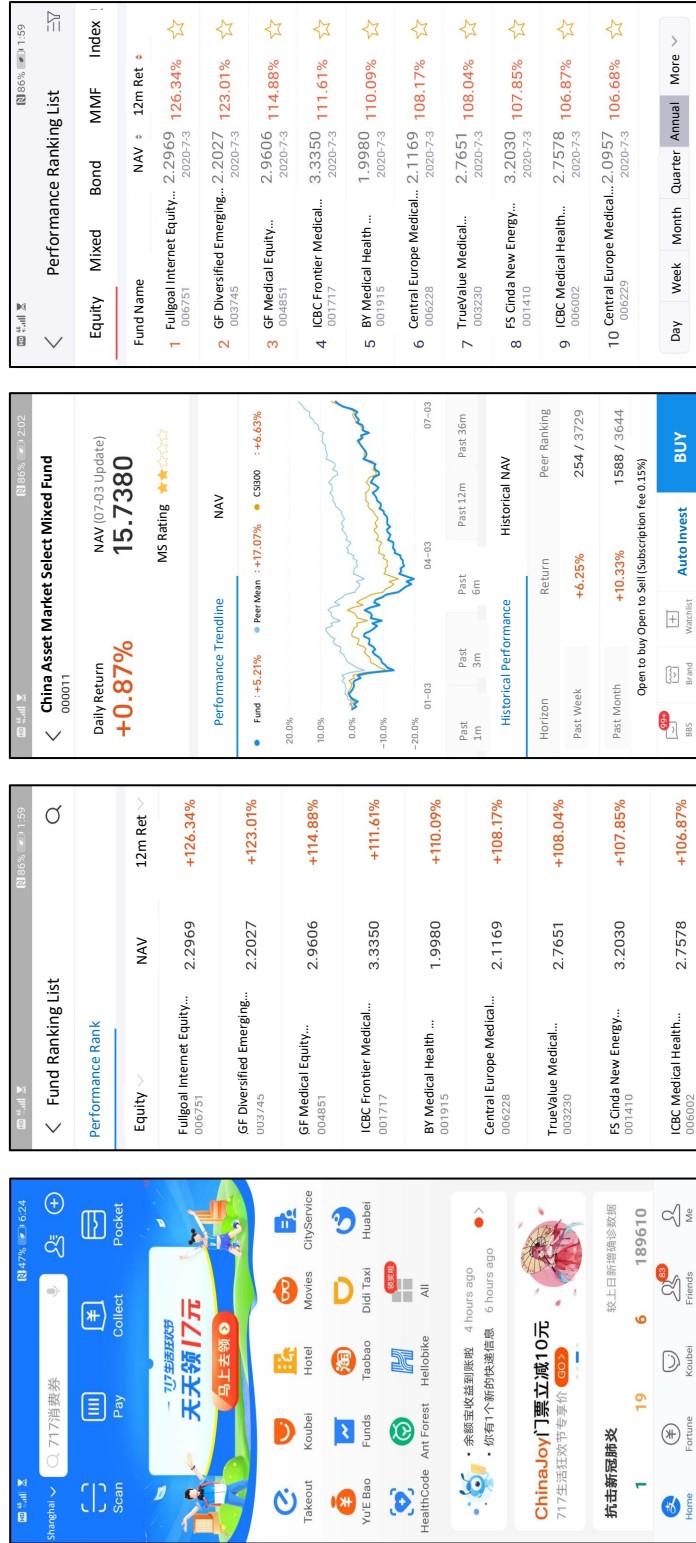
Shanghai 717消费券 47% 6:24

Scan Pay Collect Pocket

717生活狂欢节 天天领17元 马上去领

Takeout Koubei Hotel Movies CityService
YuE Bao Funds Taobao Didi Taxi Huabei
HealthCode Ant Forest Hellobike All

• 余额宝收益到账啦 4 hours ago
• 你有1个新的快递信息 6 hours ago

ChinaJoy门票立减10元
717生活狂欢节专享价 GO

抗击新冠肺炎 较上日新增确诊数据
1 19 6 189610

Home Fortune Koubei Friends Me

86% 1:59
Fund Ranking List
Performance Rank
Equity NAV 12m Ret

| Fund | NAV | 12m Ret |
|---|---|---|
| Fullgoal Internet Equity... 006751 | 2.2969 | +126.34% |
| GF Diversified Emerging... 003745 | 2.2027 | +123.01% |
| GF Medical Equity... 004851 | 2.9606 | +114.88% |
| ICBC Frontier Medical... 001717 | 3.3350 | +111.61% |
| BY Medical Health ... 001915 | 1.9980 | +110.09% |
| Central Europe Medical... 006228 | 2.1169 | +108.17% |
| TrueValue Medical... 003230 | 2.7651 | +108.04% |
| FS Cinda New Energy... 001410 | 3.2030 | +107.85% |
| ICBC Medical Health... 006002 | 2.7578 | +106.87% |

86% 2:02
China Asset Market Select Mixed Fund
000011
Daily Return +0.87%
NAV (07-03 Update) 15.7380
MS Rating
Performance Trendline NAV
Fund : +5.21% Peer Mean : +17.07% CS300 : +6.63%
20.0% 10.0% 0.0% -10.0% -20.0%
01-03 04-03 07-03
Past 1m Past 3m Past 6m Past 12m Past 36m
Historical Performance Historical NAV

| Horizon | Return | Peer Ranking |
|---|---|---|
| Past Week | +6.25% | 254 / 3729 |
| Past Month | +10.33% | 1588 / 3644 |

Open to buy Open to Sell (Subscription fee 0.15%)
99+ BBS Brand Watchlist Auto Invest BUY

86% 1:59
Performance Ranking List
Equity Mixed Bond MMF Index
Fund Name NAV 12m Ret

| # | Fund Name | NAV | 12m Ret |
|---|---|---|---|
| 1 | Fullgoal Internet Equity... 006751 | 2.2969 2020-7-3 | 126.34% |
| 2 | GF Diversified Emerging... 003745 | 2.2027 2020-7-3 | 123.01% |
| 3 | GF Medical Equity... 004851 | 2.9606 2020-7-3 | 114.88% |
| 4 | ICBC Frontier Medical... 001717 | 3.3350 2020-7-3 | 111.61% |
| 5 | BY Medical Health ... 001915 | 1.9980 2020-7-3 | 110.09% |
| 6 | Central Europe Medical... 006228 | 2.1169 2020-7-3 | 108.17% |
| 7 | TrueValue Medical... 003230 | 2.7651 2020-7-3 | 108.04% |
| 8 | FS Cinda New Energy... 001410 | 3.2030 2020-7-3 | 107.85% |
| 9 | ICBC Medical Health... 006002 | 2.7578 2020-7-3 | 106.87% |
| 10 | Central Europe Medical... 006229 | 2.0957 2020-7-3 | 106.68% |

Day Week Month Quarter Annual More